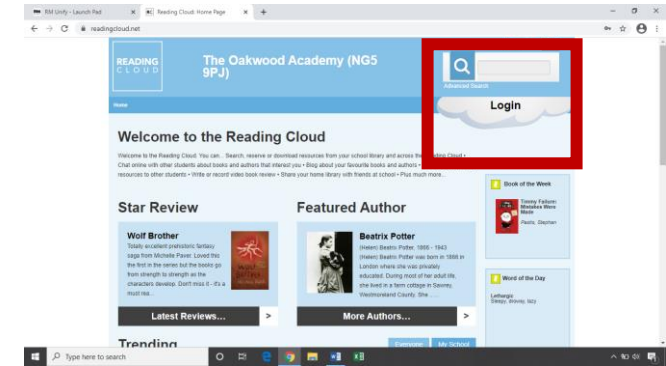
RM Unify - Launch Pad × Reading Cloud: Home Page × +

readingcloud.net

READING CLOUD

The Oakwood Academy (NG5 9PJ)

Advanced Search

Login

Home

Welcome to the Reading Cloud

Welcome to the Reading Cloud. You can... Search, reserve or download resources from your school library and across the Reading Cloud • Chat online with other students about books and authors that interest you • Blog about your favourite books and authors • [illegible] resources to other students • Write or record video book review • Share your home library with friends at school • Plus much more...

Star Review

Wolf Brother

Totally excellent prehistoric fantasy saga from Michelle Paver. Loved this the first in the series but the books go from strength to strength as the characters develop. Don't miss it - it's a must rea...

Latest Reviews...

Featured Author

Beatrix Potter

(Helen) Beatrix Potter, 1866 - 1943 (Helen) Beatrix Potter was born in 1866 in London where she was privately educated. During most of her adult life, she lived in a farm cottage in Sawrey, Westmoreland County. She ......

More Authors...

Book of the Week

Timmy Failure: Mistakes Were Made

Pastis, Stephan

Word of the Day

Lethargic
Sleepy, drowsy, lazy

Trending

Everyone My School

Type here to search